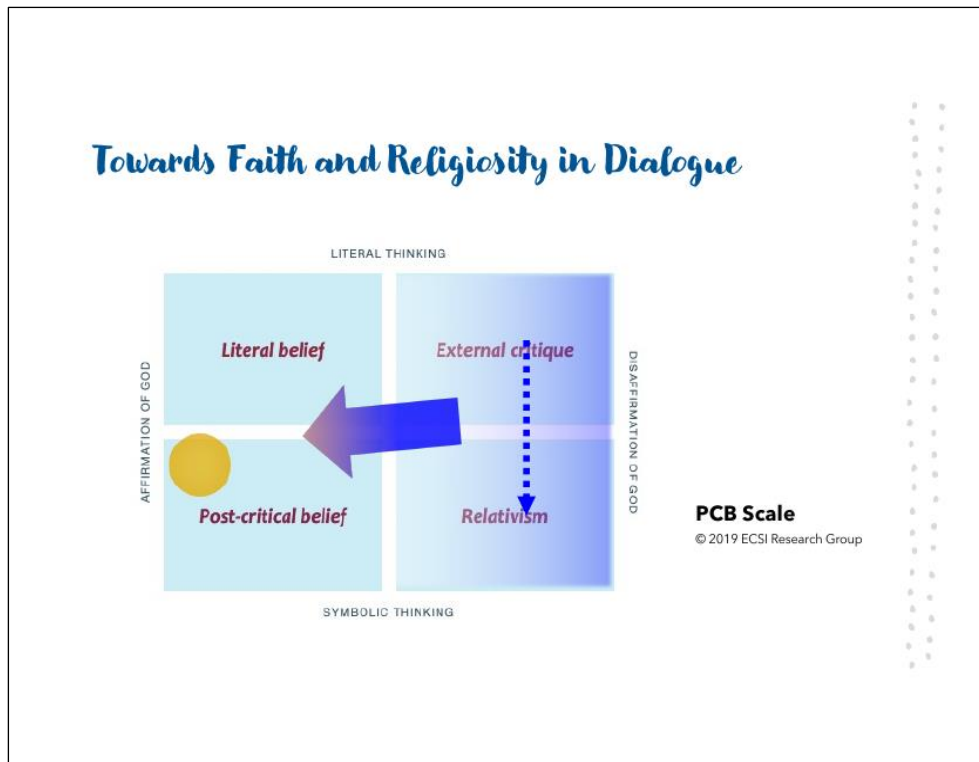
Towards Faith and Religiosity in Dialogue

LITERAL THINKING

AFFIRMATION OF GOD

DISAFFIRMATION OF GOD

Literal belief

External critique

Post-critical belief

Relativism

SYMBOLIC THINKING

PCB Scale
© 2019 ECSI Research Group